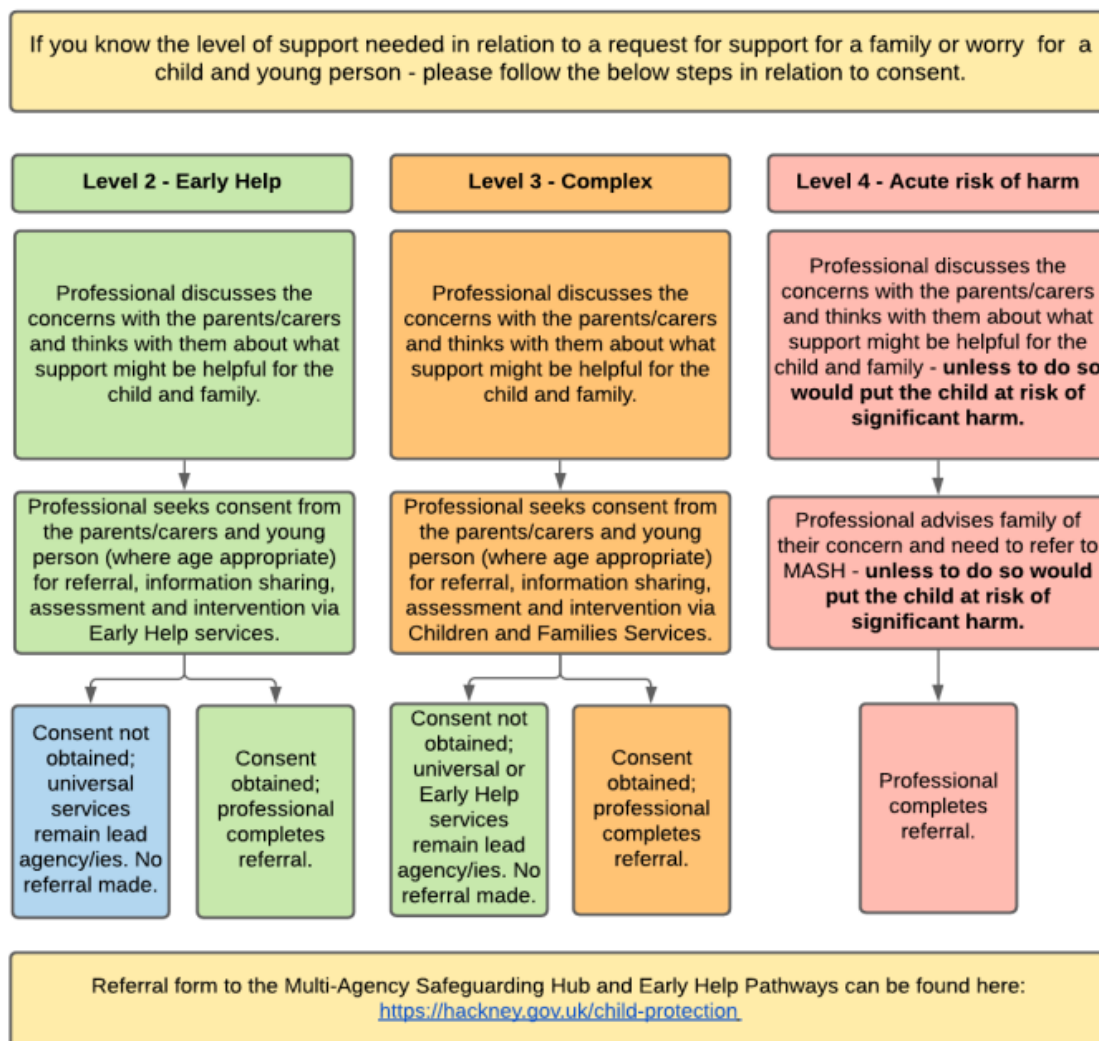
If you know the level of support needed in relation to a request for support for a family or worry for a child and young person - please follow the below steps in relation to consent.

Level 2 - Early Help

Professional discusses the concerns with the parents/carers and thinks with them about what support might be helpful for the child and family.

Professional seeks consent from the parents/carers and young person (where age appropriate) for referral, information sharing, assessment and intervention via Early Help services.

Consent not obtained; universal services remain lead agency/ies. No referral made.

Consent obtained; professional completes referral.

Level 3 - Complex

Professional discusses the concerns with the parents/carers and thinks with them about what support might be helpful for the child and family.

Professional seeks consent from the parents/carers and young person (where age appropriate) for referral, information sharing, assessment and intervention via Children and Families Services.

Consent not obtained; universal or Early Help services remain lead agency/ies. No referral made.

Consent obtained; professional completes referral.

Level 4 - Acute risk of harm

Professional discusses the concerns with the parents/carers and thinks with them about what support might be helpful for the child and family - **unless to do so would put the child at risk of significant harm.**

Professional advises family of their concern and need to refer to MASH - **unless to do so would put the child at risk of significant harm.**

Professional completes referral.

Referral form to the Multi-Agency Safeguarding Hub and Early Help Pathways can be found here: https://hackney.gov.uk/child-protection